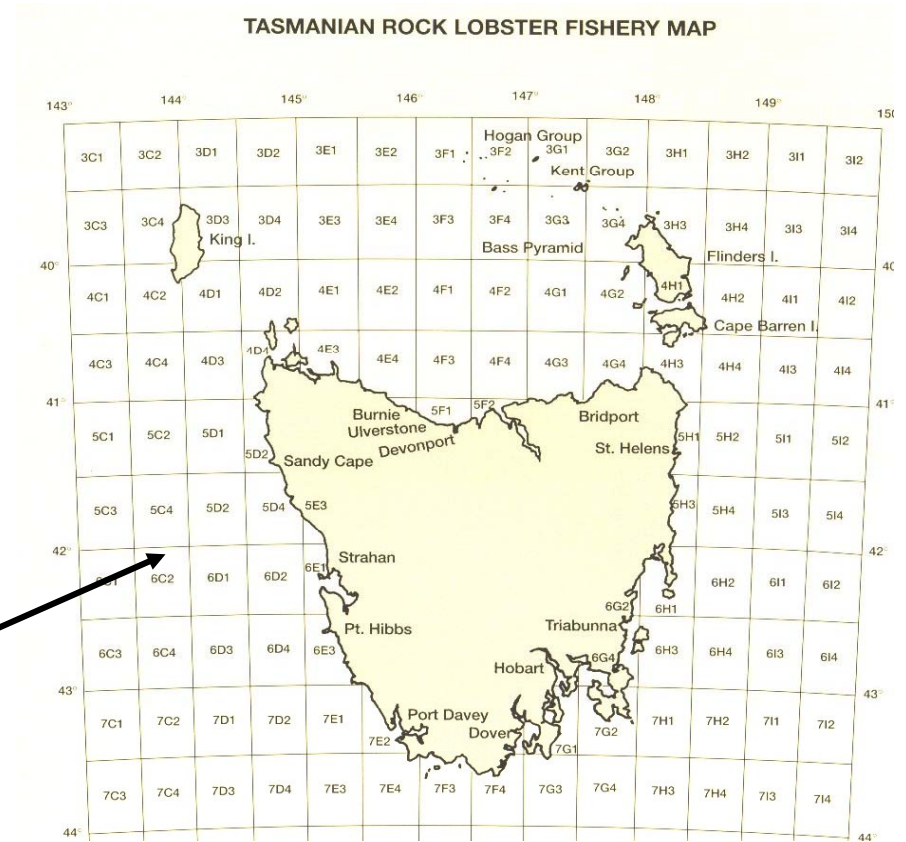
TASMANIAN ROCK LOBSTER FISHERY MAP

143° 144° 145° 146° 147° 148° 149° 150

3C1 3C2 3D1 3D2 3E1 3E2 3F1 3F2 3G1 3G2 3H1 3H2 3I1 3I2

Hogan Group
Kent Group

3C3 3C4 3D3 3D4 3E3 3E4 3F3 3F4 3G3 3G4 3H3 3H4 3I3 3I4

King I.
Bass Pyramid
Flinders I.

40° 40

4C1 4C2 4D1 4D2 4E1 4E2 4F1 4F2 4G1 4G2 4H1 4H2 4I1 4I2

Cape Barren I.

4C3 4C4 4D3 4D4 4E3 4E4 4F3 4F4 4G3 4G4 4H3 4H4 4I3 4I4

41° 41°

5C1 5C2 5D1 5D2 5F1 5F2 5H1 5H2 5I1 5I2

Burnie
Ulverstone
Devonport
Bridport
St. Helens
Sandy Cape

5C3 5C4 5D2 5D4 5E3 6H3 5H4 5I3 5I4

42° 42°

6C1 6C2 6D1 6D2 6E1 6H2 6I1 6I2

Strahan
6G2 6H1
Pt. Hibbs
Triabunna

6C3 6C4 6D3 6D4 6E3 6G4 6H3 6H4 6I3 6I4

Hobart

43° 43°

7C1 7C2 7D1 7D2 7E1 7E2 7G2 7H1 7H2 7I1 7I2

Port Davey
Dover
7G1

7C3 7C4 7D3 7D4 7E3 7E4 7F3 7F4 7G3 7G4 7H3 7H4 7I3 7I4

44° 44°